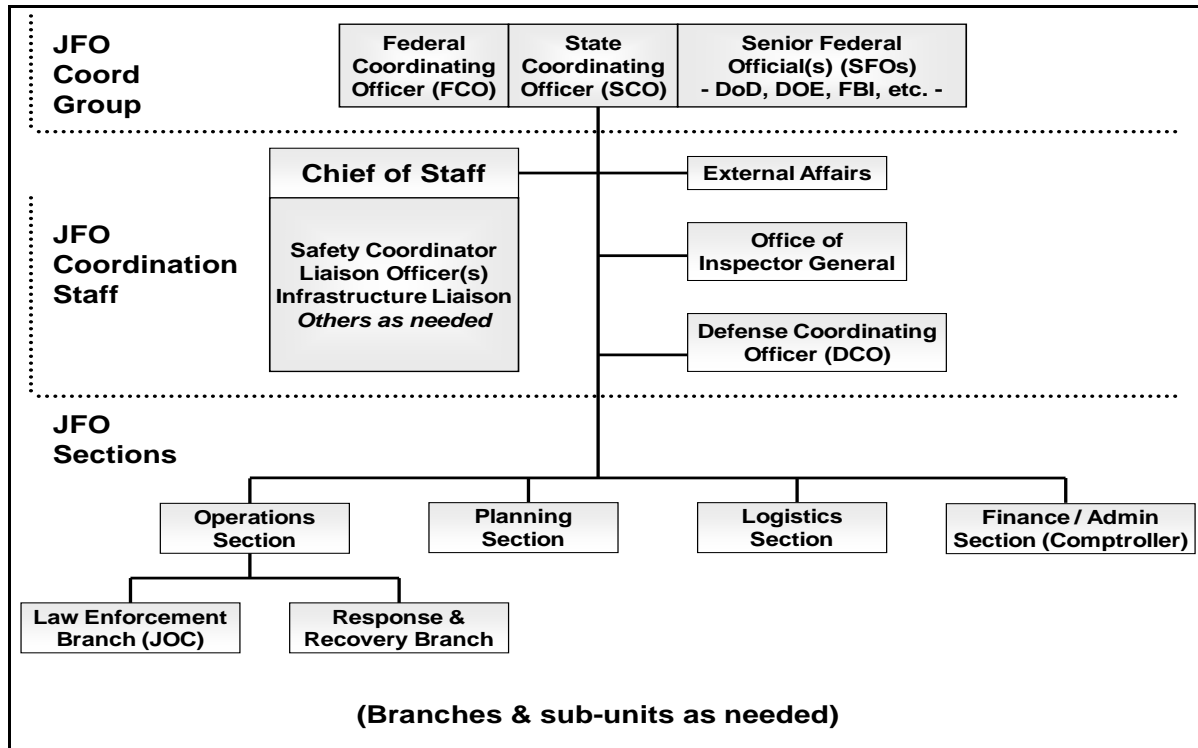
JFO Coord Group

Federal Coordinating Officer (FCO)

State Coordinating Officer (SCO)

Senior Federal Official(s) (SFOs) - DoD, DOE, FBI, etc. -

JFO Coordination Staff

Chief of Staff

Safety Coordinator
Liaison Officer(s)
Infrastructure Liaison
*Others as needed*

External Affairs

Office of Inspector General

Defense Coordinating Officer (DCO)

JFO Sections

Operations Section

Planning Section

Logistics Section

Finance / Admin Section (Comptroller)

Law Enforcement Branch (JOC)

Response & Recovery Branch

(Branches & sub-units as needed)